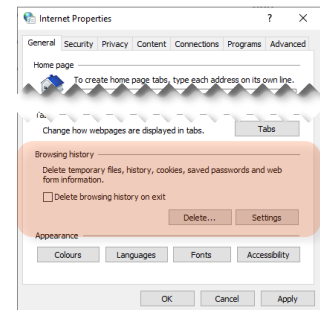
Internet Properties

?

×

General

Security

Privacy

Content

Connections

Programs

Advanced

Home page

To create home page tabs, type each address on its own line.

Tabs

Change how webpages are displayed in tabs.

Tabs

Browsing history

Delete temporary files, history, cookies, saved passwords and web form information.

Delete browsing history on exit

Delete...

Settings

Appearance

Colours

Languages

Fonts

Accessibility

OK

Cancel

Apply